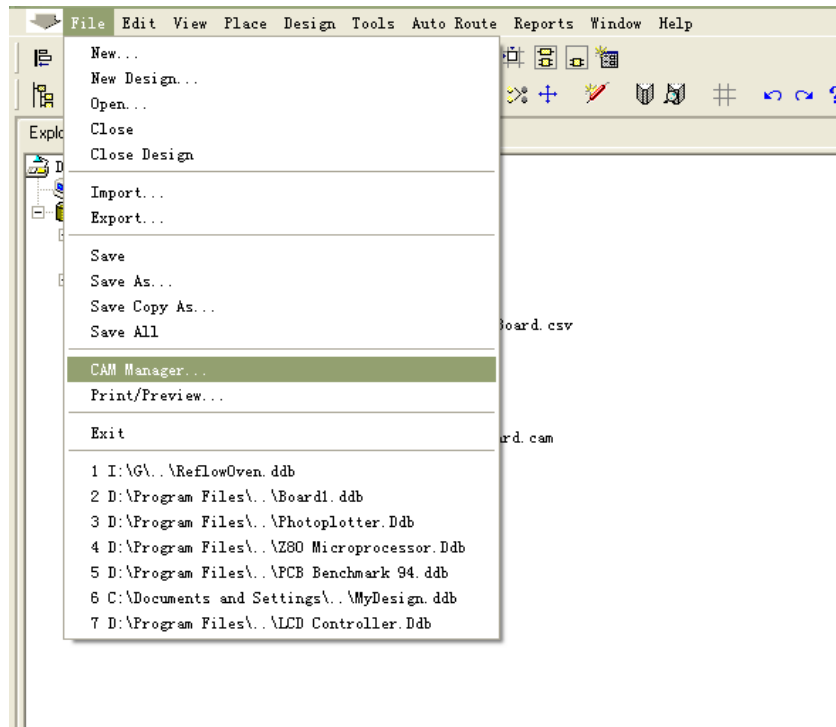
File Edit View Place Design Tools Auto Route Reports Window Help

New...
New Design...
Open...
Close
Close Design

Import...
Export...

Save
Save As...
Save Copy As...
Save All

CAM Manager...
Print/Preview...

Exit

1 I:\G\..\ReflowOven.ddb
2 D:\Program Files\..\Board1.ddb
3 D:\Program Files\..\Photoplotter.Ddb
4 D:\Program Files\..\Z80 Microprocessor.Ddb
5 D:\Program Files\..\PCB Benchmark 94.ddb
6 C:\Documents and Settings\..\MyDesign.ddb
7 D:\Program Files\..\LCD Controller.Ddb

Explo

D

3oard.csv

ard.cam